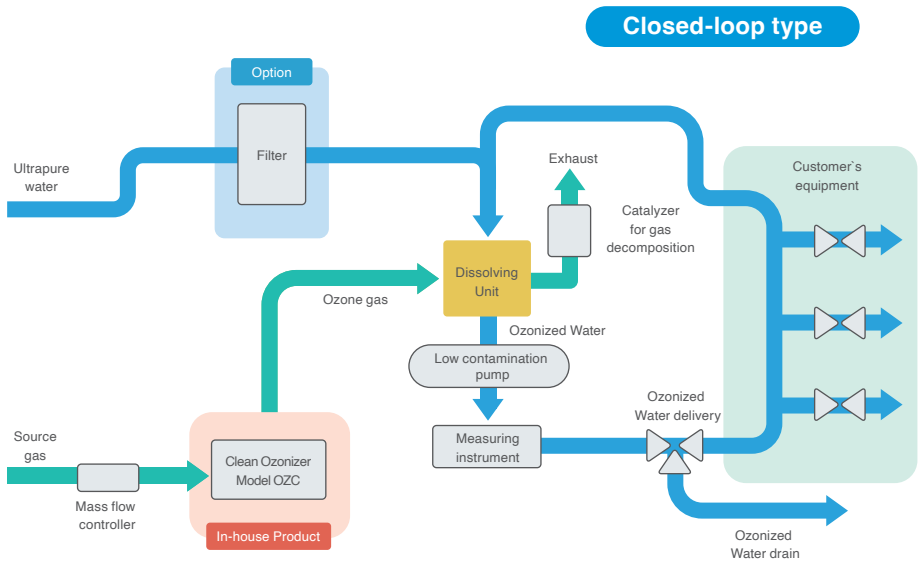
Closed-loop type

Option

Filter

Ultrapure water

Exhaust

Catalyzer for gas decomposition

Customer`s equipment

Ozone gas

Dissolving Unit

Ozonized Water

Low contamination pump

Ozonized Water delivery

Measuring instrument

Source gas

Mass flow controller

Clean Ozonizer Model OZC

In-house Product

Ozonized Water drain